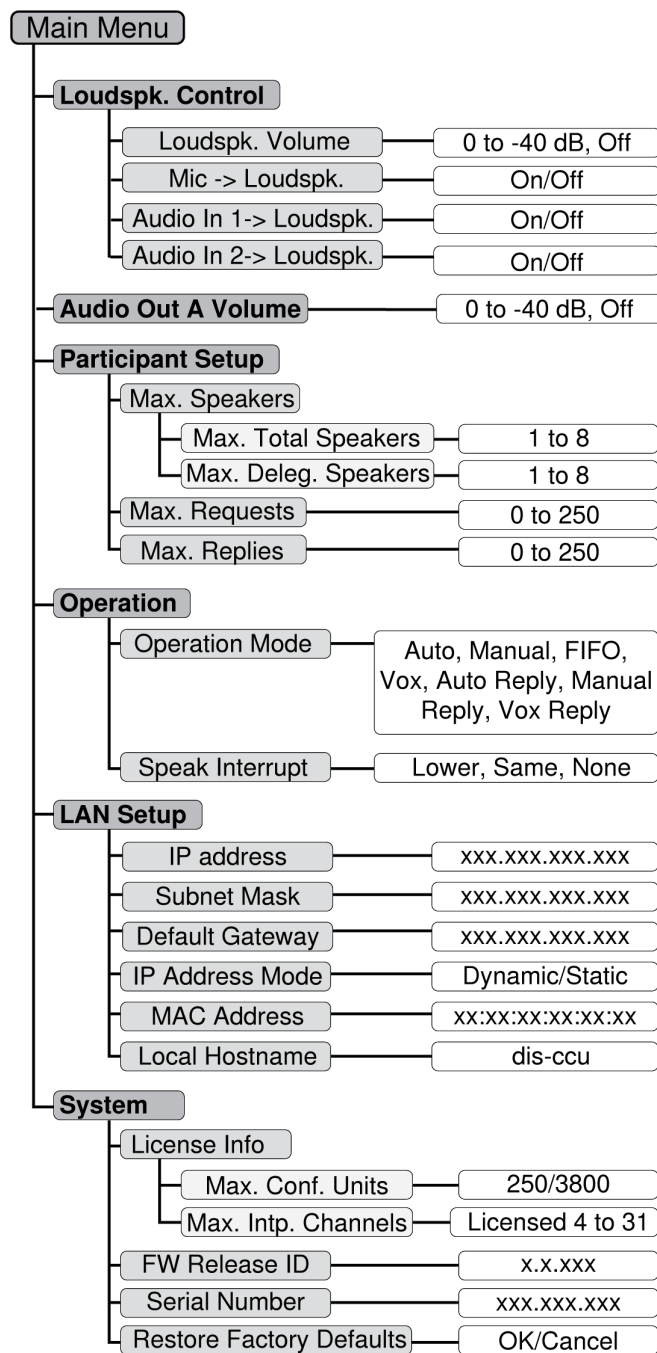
Main Menu

Loudspk. Control

Loudspk. Volume — 0 to -40 dB, Off

Mic -> Loudspk. — On/Off

Audio In 1-> Loudspk. — On/Off

Audio In 2-> Loudspk. — On/Off

Audio Out A Volume — 0 to -40 dB, Off

Participant Setup

Max. Speakers

Max. Total Speakers — 1 to 8

Max. Deleg. Speakers — 1 to 8

Max. Requests — 0 to 250

Max. Replies — 0 to 250

Operation

Operation Mode — Auto, Manual, FIFO, Vox, Auto Reply, Manual Reply, Vox Reply

Speak Interrupt — Lower, Same, None

LAN Setup

IP address — xxx.xxx.xxx.xxx

Subnet Mask — xxx.xxx.xxx.xxx

Default Gateway — xxx.xxx.xxx.xxx

IP Address Mode — Dynamic/Static

MAC Address — xx:xx:xx:xx:xx:xx

Local Hostname — dis-ccu

System

License Info

Max. Conf. Units — 250/3800

Max. Intp. Channels — Licensed 4 to 31

FW Release ID — x.x.xxx

Serial Number — xxx.xxx.xxx

Restore Factory Defaults — OK/Cancel